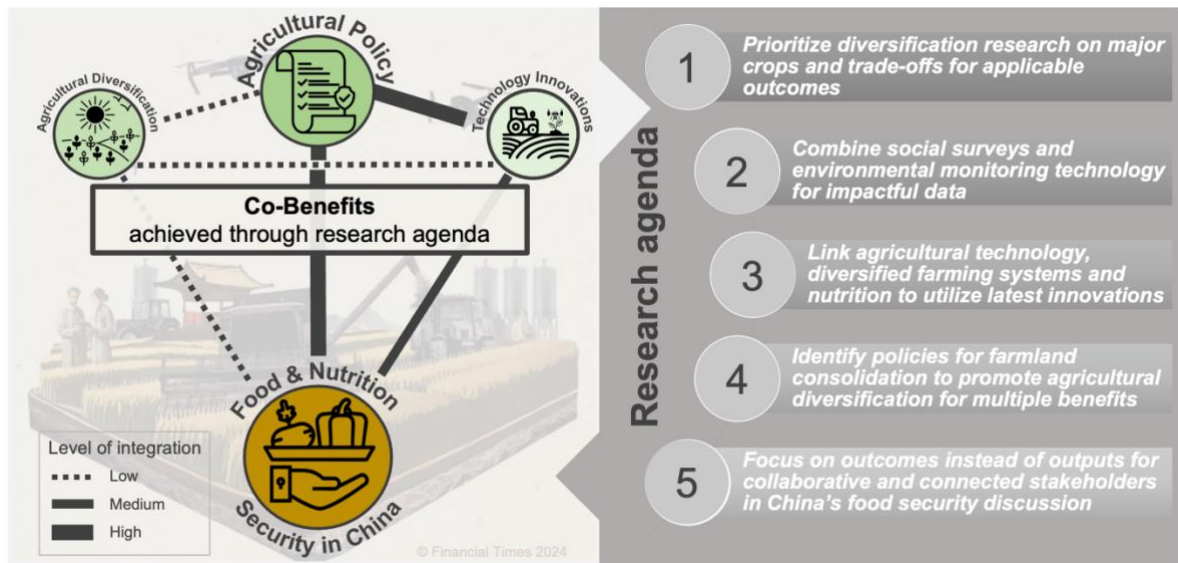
Agricultural Policy

Agricultural Diversification

Technology Innovations

**Co-Benefits**
achieved through research agenda

Food & Nutrition
Security in China

Level of integration
Low
Medium
High

© Financial Times 2024

Research agenda

1 Prioritize diversification research on major crops and trade-offs for applicable outcomes

2 Combine social surveys and environmental monitoring technology for impactful data

3 Link agricultural technology, diversified farming systems and nutrition to utilize latest innovations

4 Identify policies for farmland consolidation to promote agricultural diversification for multiple benefits

5 Focus on outcomes instead of outputs for collaborative and connected stakeholders in China's food security discussion